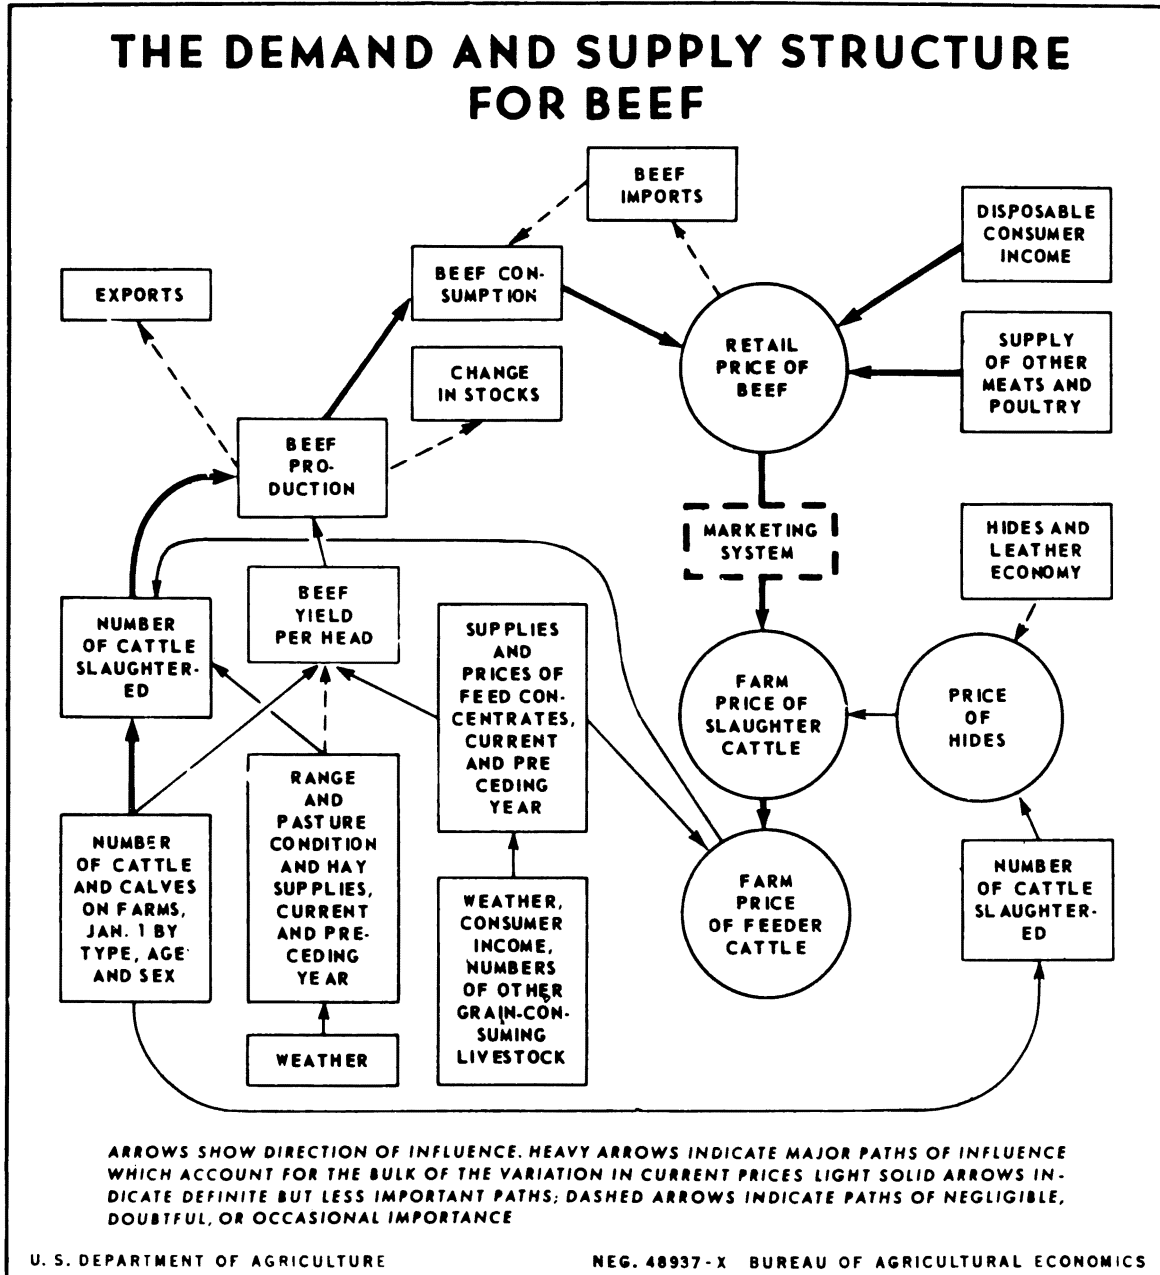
THE DEMAND AND SUPPLY STRUCTURE FOR BEEF

BEEF IMPORTS

DISPOSABLE CONSUMER INCOME

BEEF CONSUMPTION

EXPORTS

RETAIL PRICE OF BEEF

SUPPLY OF OTHER MEATS AND POULTRY

CHANGE IN STOCKS

BEEF PRODUCTION

MARKETING SYSTEM

HIDES AND LEATHER ECONOMY

NUMBER OF CATTLE SLAUGHTERED

BEEF YIELD PER HEAD

SUPPLIES AND PRICES OF FEED CONCENTRATES, CURRENT AND PRECEDING YEAR

FARM PRICE OF SLAUGHTER CATTLE

PRICE OF HIDES

RANGE AND PASTURE CONDITION AND HAY SUPPLIES, CURRENT AND PRECEDING YEAR

NUMBER OF CATTLE AND CALVES ON FARMS, JAN. 1 BY TYPE, AGE AND SEX

WEATHER, CONSUMER INCOME, NUMBERS OF OTHER GRAIN-CONSUMING LIVESTOCK

FARM PRICE OF FEEDER CATTLE

NUMBER OF CATTLE SLAUGHTERED

WEATHER

ARROWS SHOW DIRECTION OF INFLUENCE. HEAVY ARROWS INDICATE MAJOR PATHS OF INFLUENCE WHICH ACCOUNT FOR THE BULK OF THE VARIATION IN CURRENT PRICES LIGHT SOLID ARROWS INDICATE DEFINITE BUT LESS IMPORTANT PATHS; DASHED ARROWS INDICATE PATHS OF NEGLIGIBLE, DOUBTFUL, OR OCCASIONAL IMPORTANCE

U. S. DEPARTMENT OF AGRICULTURE

NEG. 48937-X BUREAU OF AGRICULTURAL ECONOMICS